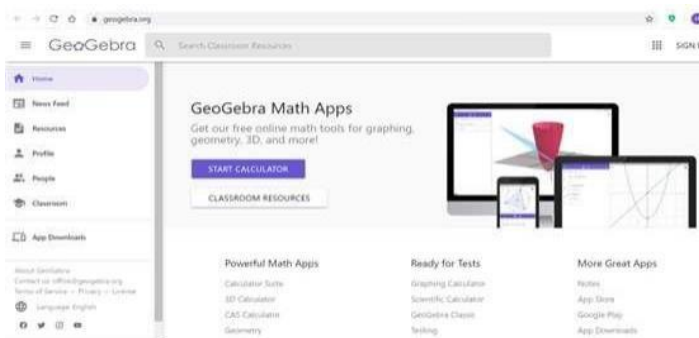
geogebra.org

GeoGebra

Search Classroom Resources

SIGN

Home

News Feed

Resources

Profile

People

Classroom

App Downloads

About GeoGebra
Contact us: office@geogebra.org
Terms of Service – Privacy – License

Language: English

GeoGebra Math Apps

Get our free online math tools for graphing, geometry, 3D, and more!

START CALCULATOR

CLASSROOM RESOURCES

Powerful Math Apps

Calculator Suite

3D Calculator

CAS Calculator

Geometry

Ready for Tests

Graphing Calculator

Scientific Calculator

GeoGebra Classic

Testing

More Great Apps

Notes

App Store

Google Play

App Downloads